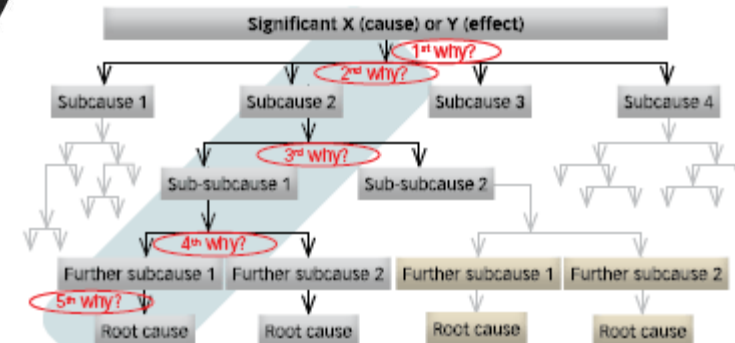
Significant X (cause) or Y (effect)

1st why?

2nd why?

Subcause 1

Subcause 2

Subcause 3

Subcause 4

3rd why?

Sub-subcause 1

Sub-subcause 2

4th why?

Further subcause 1

Further subcause 2

Further subcause 1

Further subcause 2

5th why?

Root cause

Root cause

Root cause

Root cause